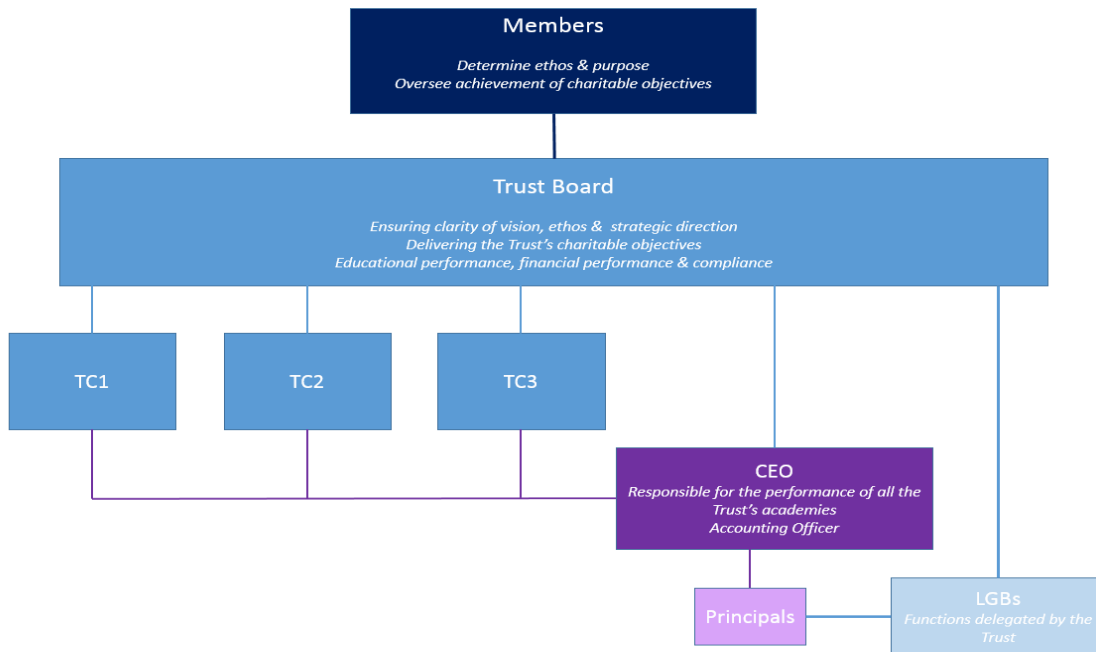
Members

Determine ethos & purpose
Oversee achievement of charitable objectives

Trust Board

Ensuring clarity of vision, ethos & strategic direction
Delivering the Trust's charitable objectives
Educational performance, financial performance & compliance

TC1

TC2

TC3

CEO
Responsible for the performance of all the Trust's academies
Accounting Officer

Principals

LGBs
Functions delegated by the Trust